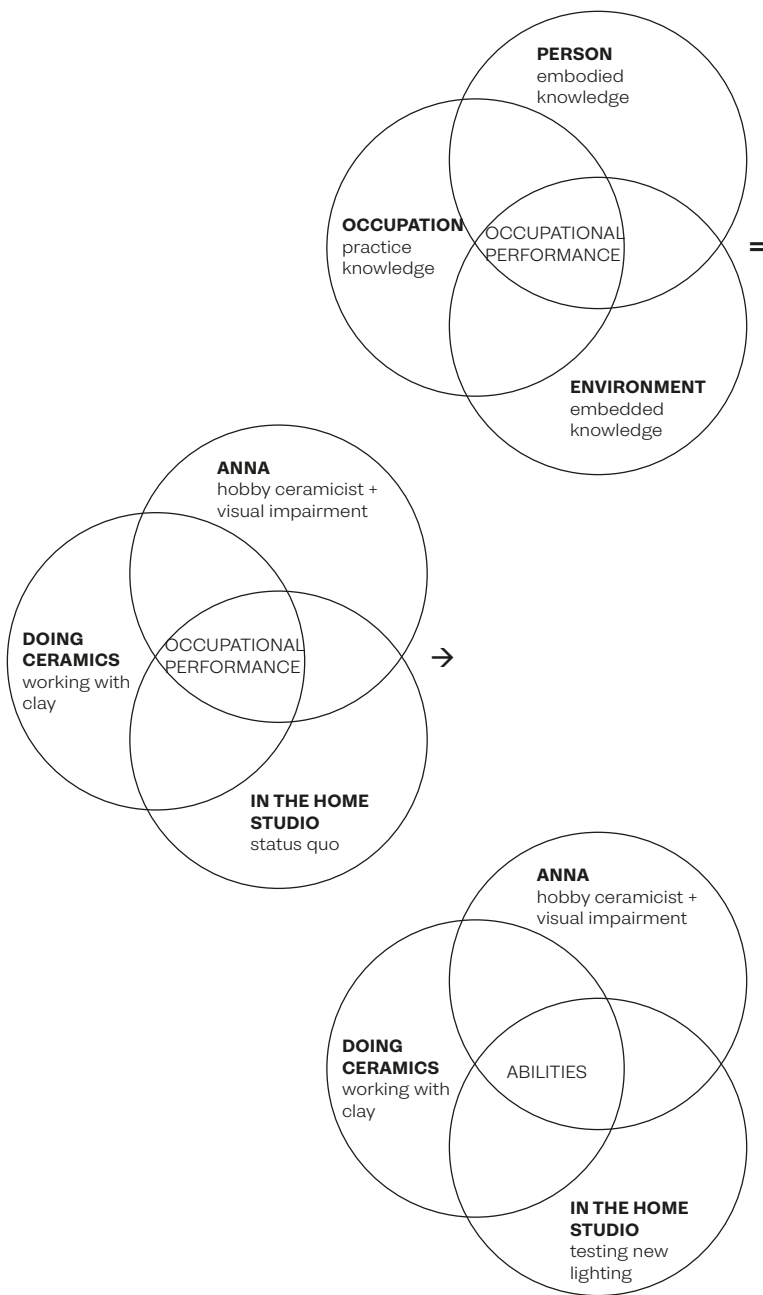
PERSON
embodied knowledge

OCCUPATION
practice knowledge

OCCUPATIONAL PERFORMANCE

=

ENVIRONMENT
embedded knowledge

ANNA
hobby ceramicist + visual impairment

DOING CERAMICS
working with clay

OCCUPATIONAL PERFORMANCE

→

IN THE HOME STUDIO
status quo

ANNA
hobby ceramicist + visual impairment

DOING CERAMICS
working with clay

ABILITIES

IN THE HOME STUDIO
testing new lighting